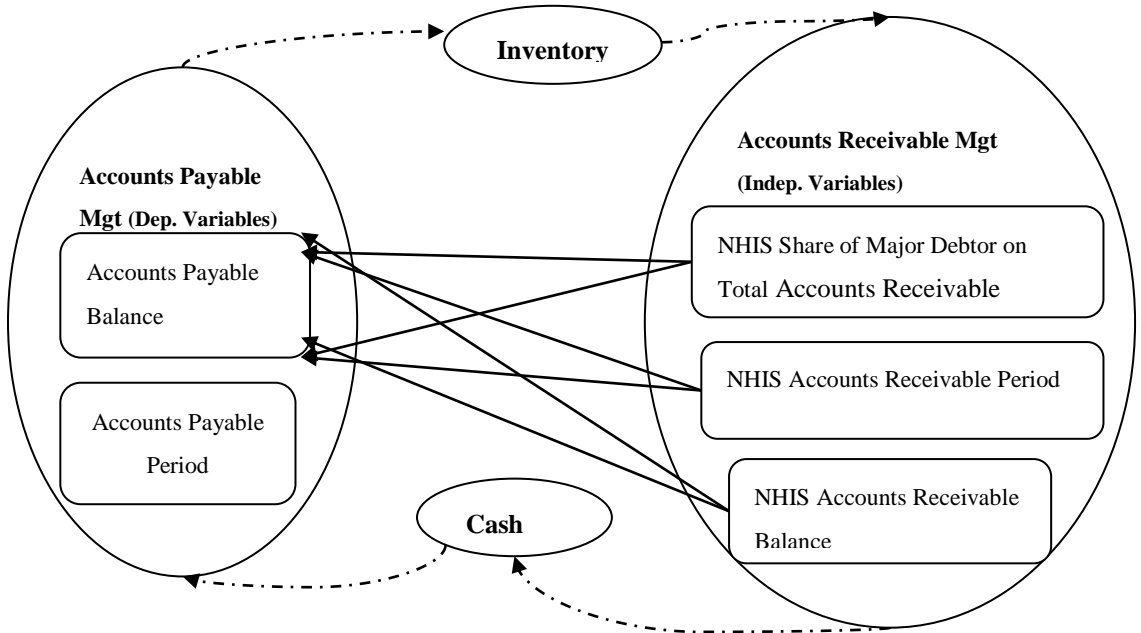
Inventory

Accounts Payable Mgt (Dep. Variables)

Accounts Payable Balance

Accounts Payable Period

Accounts Receivable Mgt (Indep. Variables)

NHIS Share of Major Debtor on Total Accounts Receivable

NHIS Accounts Receivable Period

NHIS Accounts Receivable Balance

Cash